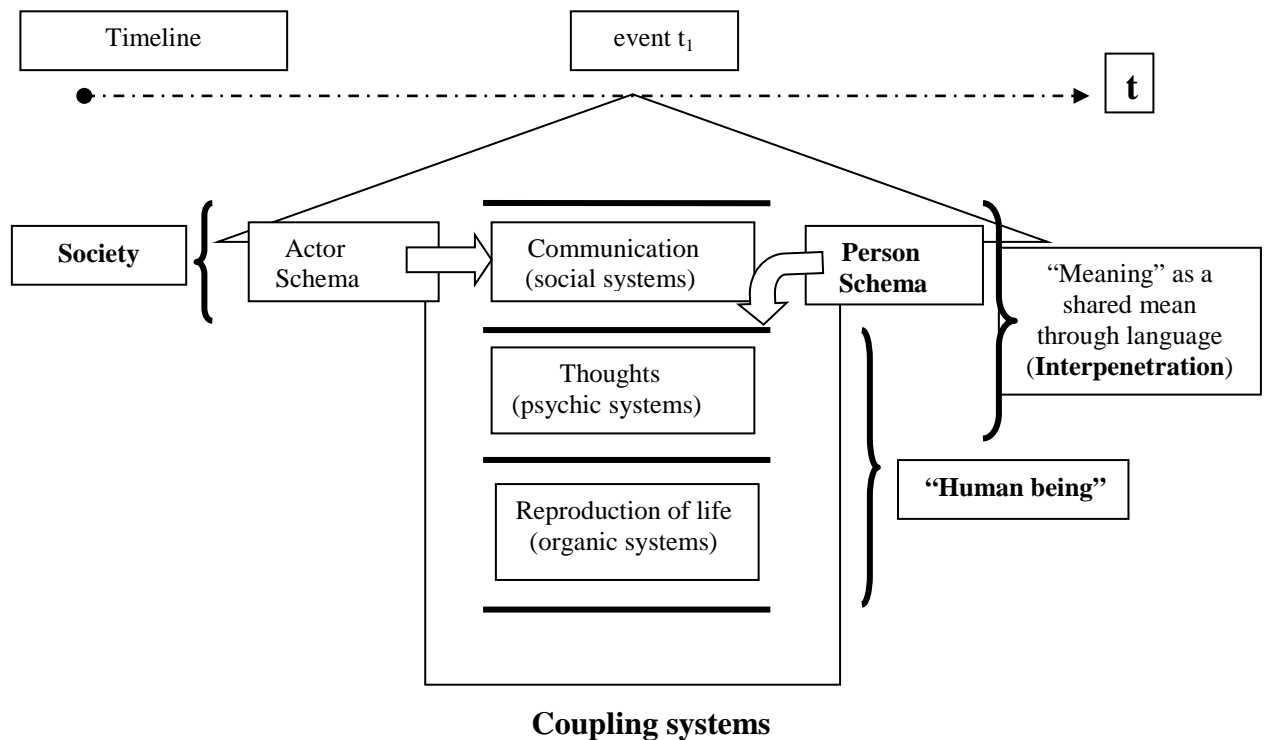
Timeline

event $t_1$

**t**

**Society**

Actor Schema

Communication (social systems)

**Person Schema**

"Meaning" as a shared mean through language (**Interpenetration**)

Thoughts (psychic systems)

**"Human being"**

Reproduction of life (organic systems)

**Coupling systems**